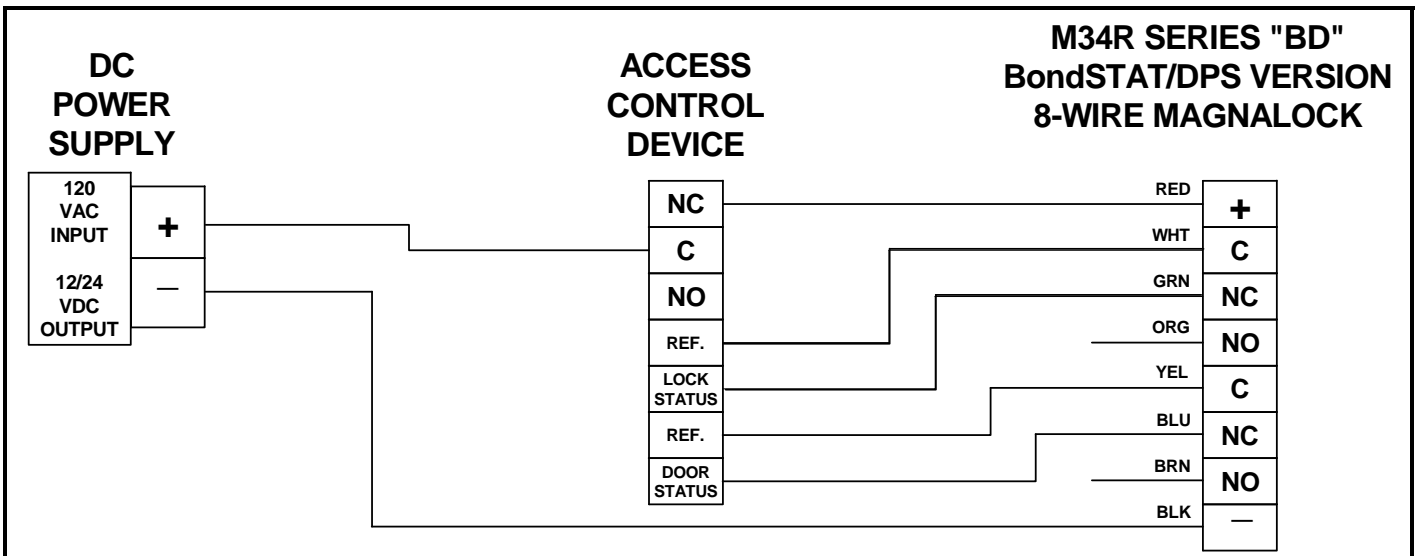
DC POWER SUPPLY

120 VAC INPUT

12/24 VDC OUTPUT

+

—

ACCESS CONTROL DEVICE

NC

C

NO

REF.

LOCK STATUS

REF.

DOOR STATUS

M34R SERIES "BD" BondSTAT/DPS VERSION 8-WIRE MAGNALOCK

RED

WHT

GRN

ORG

YEL

BLU

BRN

BLK

+

C

NC

NO

C

NC

NO

—